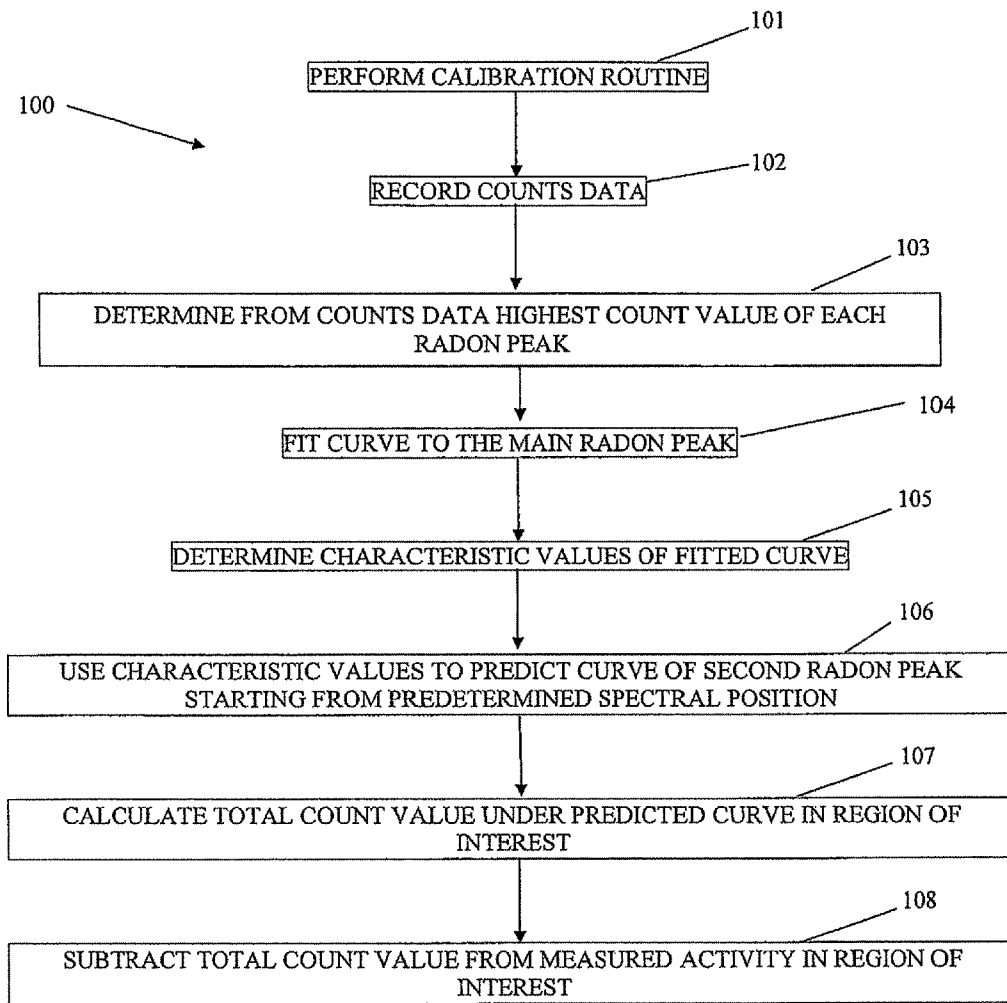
101

100

PERFORM CALIBRATION ROUTINE

102

RECORD COUNTS DATA

103

DETERMINE FROM COUNTS DATA HIGHEST COUNT VALUE OF EACH RADON PEAK

104

FIT CURVE TO THE MAIN RADON PEAK

105

DETERMINE CHARACTERISTIC VALUES OF FITTED CURVE

106

USE CHARACTERISTIC VALUES TO PREDICT CURVE OF SECOND RADON PEAK STARTING FROM PREDETERMINED SPECTRAL POSITION

107

CALCULATE TOTAL COUNT VALUE UNDER PREDICTED CURVE IN REGION OF INTEREST

108

SUBTRACT TOTAL COUNT VALUE FROM MEASURED ACTIVITY IN REGION OF INTEREST